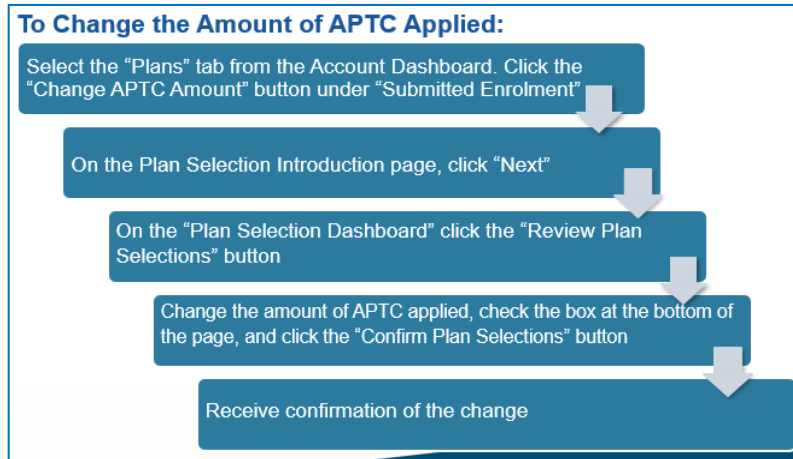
To Change the Amount of APTC Applied:

Select the “Plans” tab from the Account Dashboard. Click the “Change APTC Amount” button under “Submitted Enrolment”

On the Plan Selection Introduction page, click “Next”

On the “Plan Selection Dashboard” click the “Review Plan Selections” button

Change the amount of APTC applied, check the box at the bottom of the page, and click the “Confirm Plan Selections” button

Receive confirmation of the change